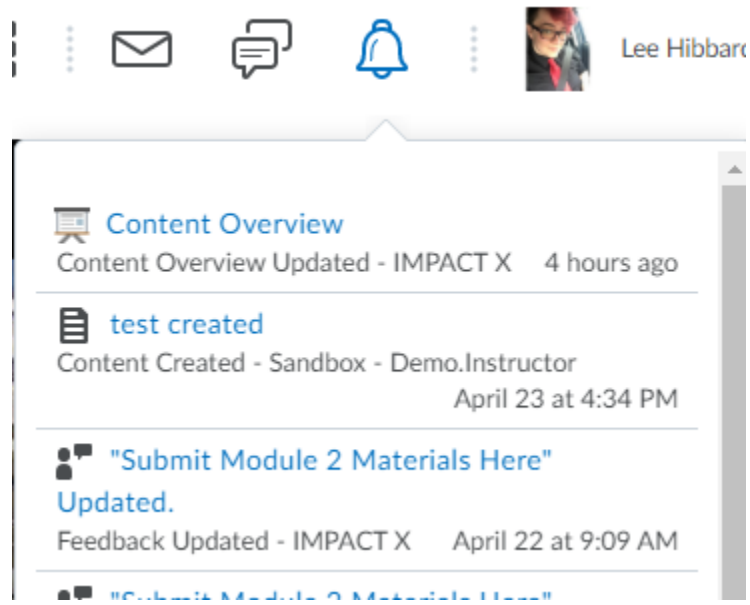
Lee Hibbar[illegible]

Content Overview
Content Overview Updated - IMPACT X 4 hours ago

test created
Content Created - Sandbox - Demo.Instructor
April 23 at 4:34 PM

"Submit Module 2 Materials Here" Updated.
Feedback Updated - IMPACT X April 22 at 9:09 AM

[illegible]